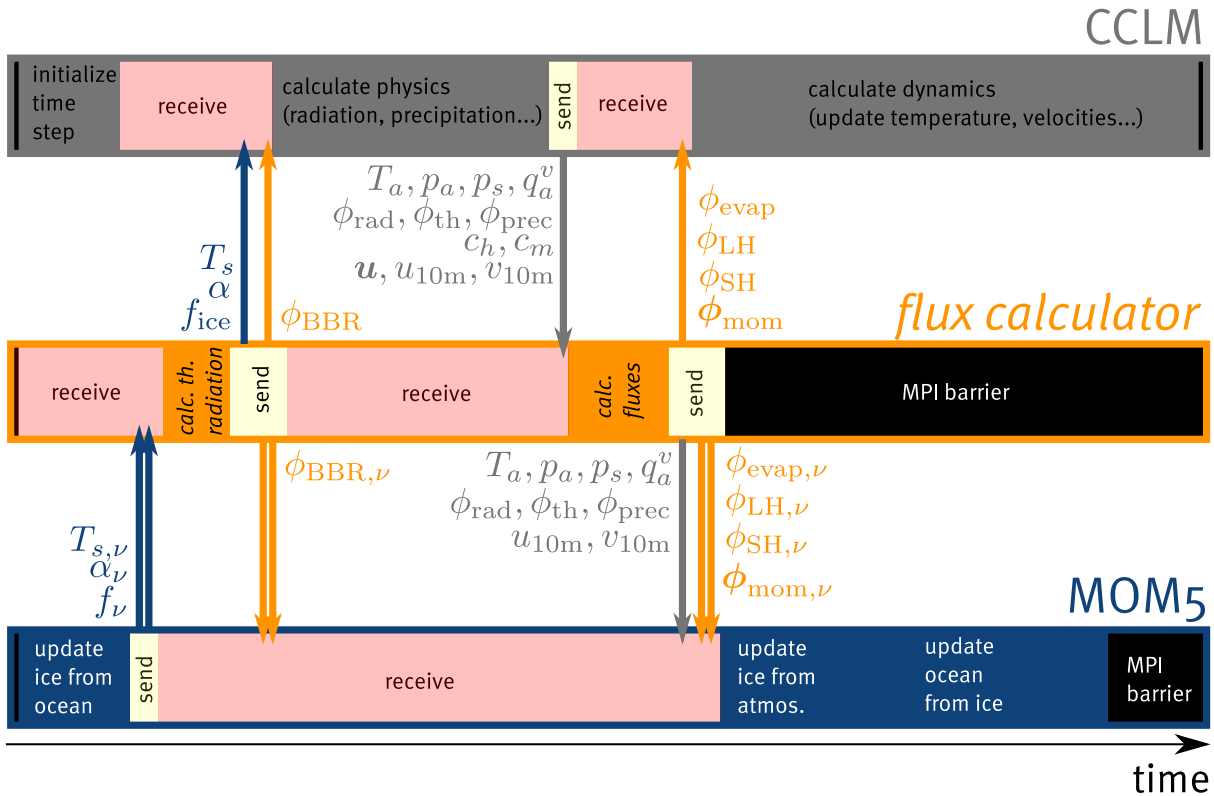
CCLM

initialize time step

receive

calculate physics (radiation, precipitation...)

send

receive

calculate dynamics (update temperature, velocities...)

$T_s$
$\alpha$
$f_{\text{ice}}$

$\phi_{\text{BBR}}$

$T_a, p_a, p_s, q_a^v$
$\phi_{\text{rad}}, \phi_{\text{th}}, \phi_{\text{prec}}$
$c_h, c_m$
$\boldsymbol{u}, u_{10\text{m}}, v_{10\text{m}}$

$\phi_{\text{evap}}$
$\phi_{\text{LH}}$
$\phi_{\text{SH}}$
$\boldsymbol{\phi}_{\text{mom}}$

flux calculator

receive

calc. th. radiation

send

receive

calc. fluxes

send

MPI barrier

$T_{s,\nu}$
$\alpha_\nu$
$f_\nu$

$\phi_{\text{BBR},\nu}$

$T_a, p_a, p_s, q_a^v$
$\phi_{\text{rad}}, \phi_{\text{th}}, \phi_{\text{prec}}$
$u_{10\text{m}}, v_{10\text{m}}$

$\phi_{\text{evap},\nu}$
$\phi_{\text{LH},\nu}$
$\phi_{\text{SH},\nu}$
$\boldsymbol{\phi}_{\text{mom},\nu}$

MOM5

update ice from ocean

send

receive

update ice from atmos.

update ocean from ice

MPI barrier

time